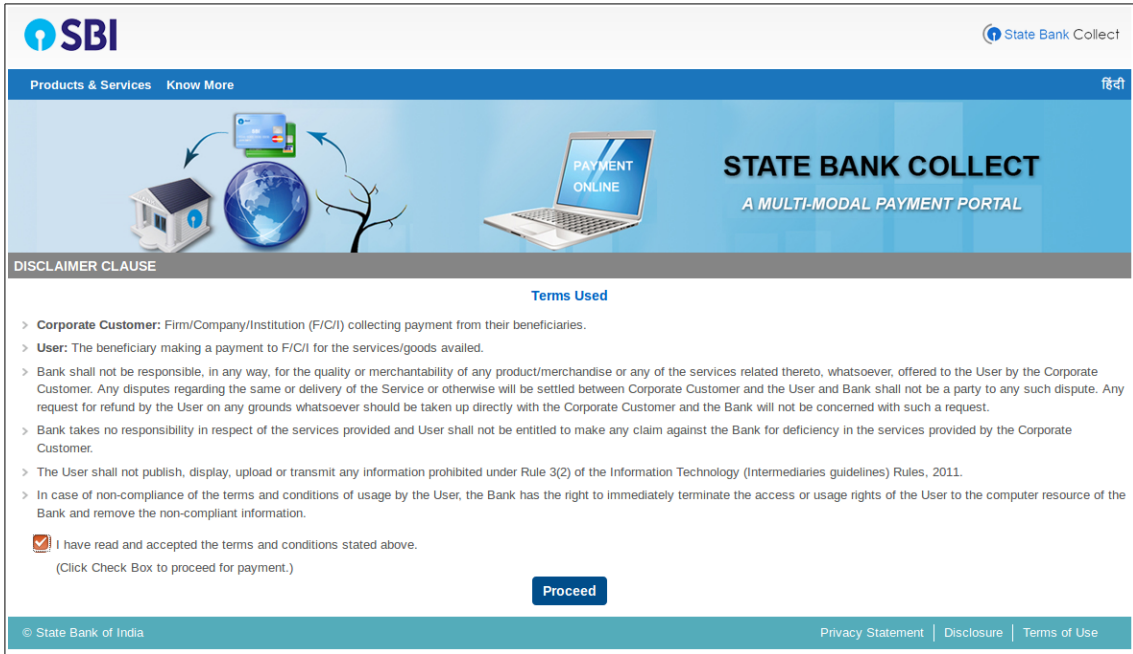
SBI

State Bank Collect

Products & Services Know More

हिंदी

SBI

PAYMENT ONLINE

STATE BANK COLLECT

A MULTI-MODAL PAYMENT PORTAL

DISCLAIMER CLAUSE

Terms Used

Corporate Customer: Firm/Company/Institution (F/C/I) collecting payment from their beneficiaries.

User: The beneficiary making a payment to F/C/I for the services/goods availed.

Bank shall not be responsible, in any way, for the quality or merchantability of any product/merchandise or any of the services related thereto, whatsoever, offered to the User by the Corporate Customer. Any disputes regarding the same or delivery of the Service or otherwise will be settled between Corporate Customer and the User and Bank shall not be a party to any such dispute. Any request for refund by the User on any grounds whatsoever should be taken up directly with the Corporate Customer and the Bank will not be concerned with such a request.

Bank takes no responsibility in respect of the services provided and User shall not be entitled to make any claim against the Bank for deficiency in the services provided by the Corporate Customer.

The User shall not publish, display, upload or transmit any information prohibited under Rule 3(2) of the Information Technology (Intermediaries guidelines) Rules, 2011.

In case of non-compliance of the terms and conditions of usage by the User, the Bank has the right to immediately terminate the access or usage rights of the User to the computer resource of the Bank and remove the non-compliant information.

I have read and accepted the terms and conditions stated above.

(Click Check Box to proceed for payment.)

Proceed

© State Bank of India

Privacy Statement | Disclosure | Terms of Use